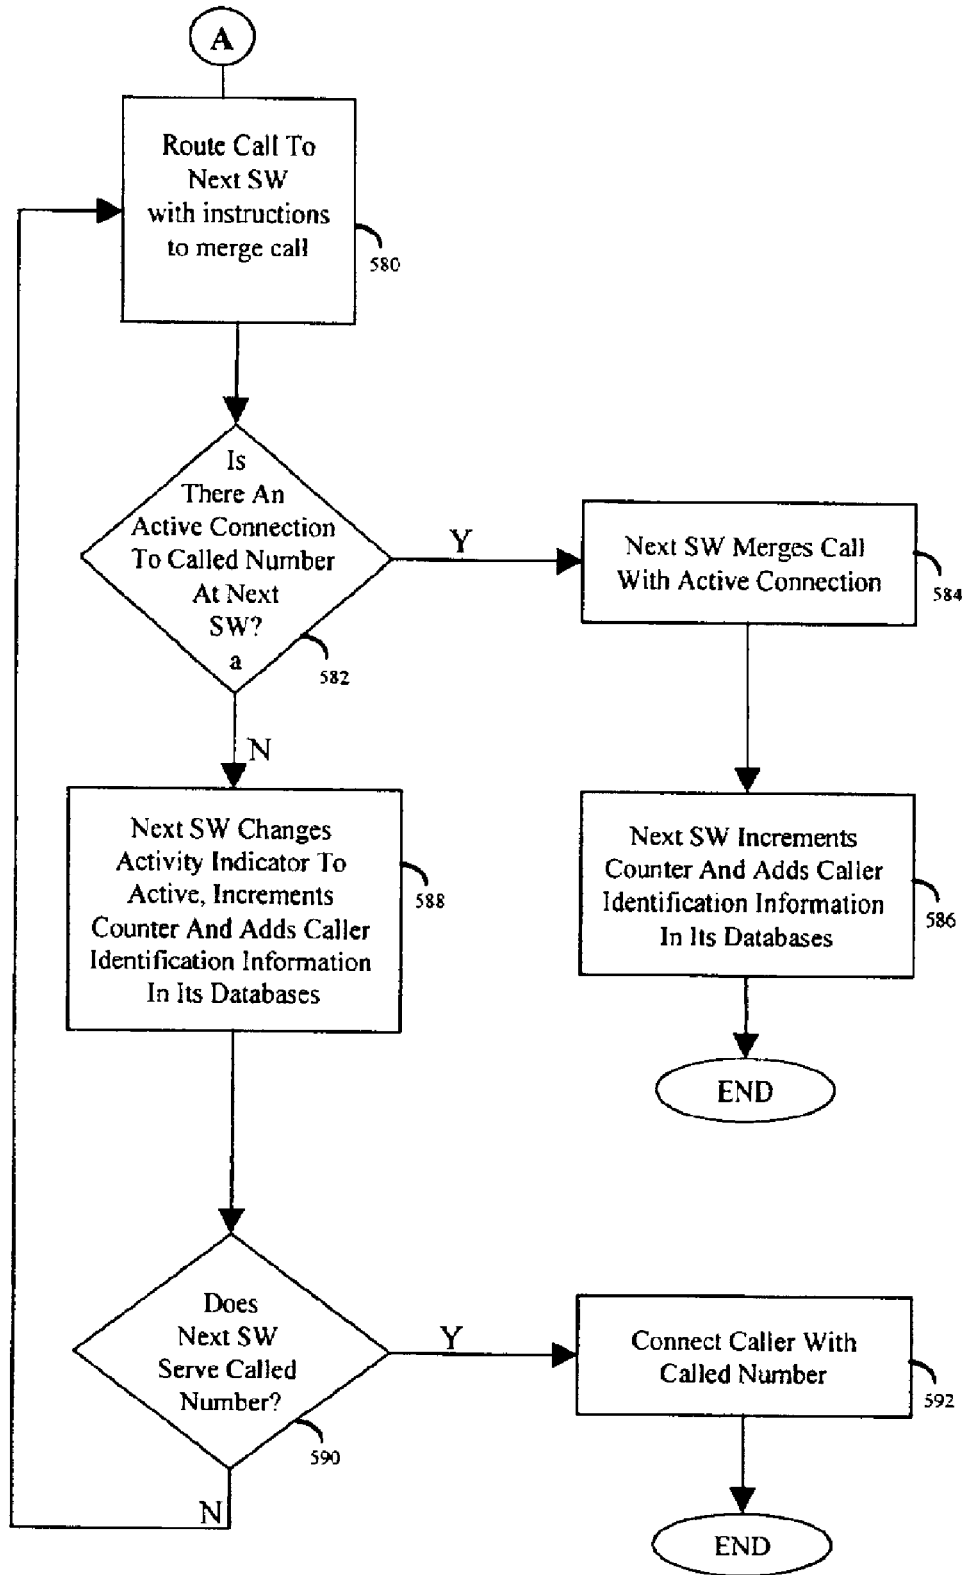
A

Route Call To Next SW with instructions to merge call

580

Is There An Active Connection To Called Number At Next SW? a

582

Y

Next SW Merges Call With Active Connection

584

N

Next SW Changes Activity Indicator To Active, Increments Counter And Adds Caller Identification Information In Its Databases

588

Next SW Increments Counter And Adds Caller Identification Information In Its Databases

586

END

Does Next SW Serve Called Number?

590

Y

Connect Caller With Called Number

592

N

END